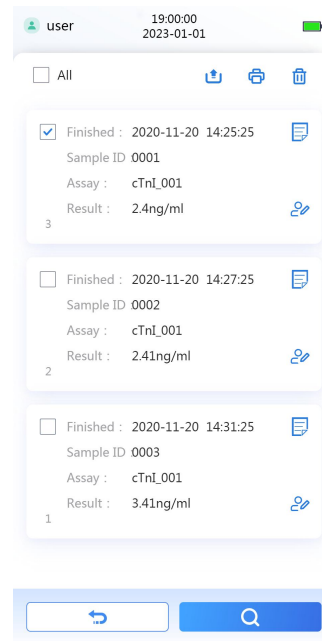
user
19:00:00
2023-01-01

All

Finished： 2020-11-20 14:25:25
Sample ID :0001
Assay： cTnI_001
Result： 2.4ng/ml
3

Finished： 2020-11-20 14:27:25
Sample ID :0002
Assay： cTnI_001
Result： 2.41ng/ml
2

Finished： 2020-11-20 14:31:25
Sample ID :0003
Assay： cTnI_001
Result： 3.41ng/ml
1